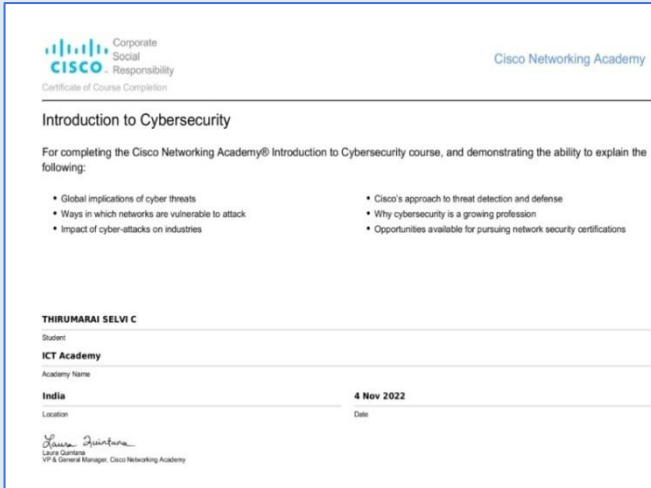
CISCO Corporate Social Responsibility

Cisco Networking Academy

Certificate of Course Completion

Introduction to Cybersecurity

For completing the Cisco Networking Academy® Introduction to Cybersecurity course, and demonstrating the ability to explain the following:

• Global implications of cyber threats
• Ways in which networks are vulnerable to attack
• Impact of cyber-attacks on industries

• Cisco's approach to threat detection and defense
• Why cybersecurity is a growing profession
• Opportunities available for pursuing network security certifications

THIRUMARAI SELVI C

Student

ICT Academy

Academy Name

India

Location

4 Nov 2022

Date

Laura Quintana

Laura Quintana
VP & General Manager, Cisco Networking Academy